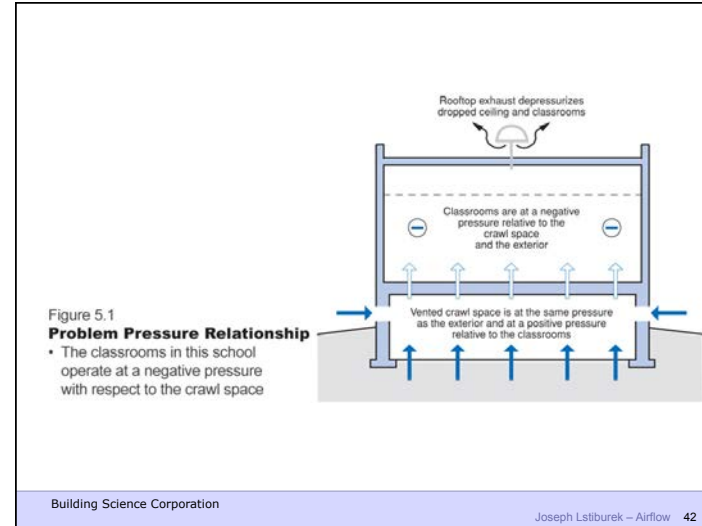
Rooftop exhaust depressurizes dropped ceiling and classrooms

Classrooms are at a negative pressure relative to the crawl space and the exterior

Vented crawl space is at the same pressure as the exterior and at a positive pressure relative to the classrooms

Figure 5.1
**Problem Pressure Relationship**
• The classrooms in this school operate at a negative pressure with respect to the crawl space

Building Science Corporation

Joseph Lstiburek – Airflow 42